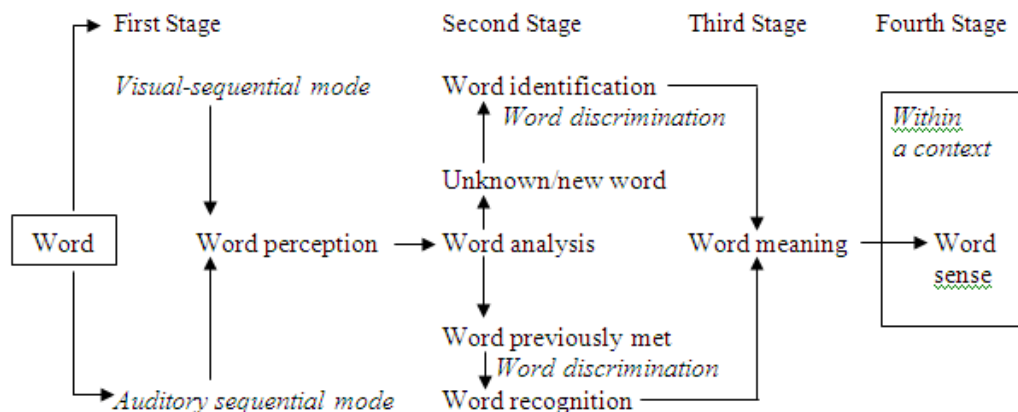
First Stage

Second Stage

Third Stage

Fourth Stage

*Visual-sequential mode*

Word identification

*Word discrimination*

*Within a context*

Unknown/new word

Word

Word perception

Word analysis

Word meaning

Word sense

Word previously met

*Word discrimination*

*Auditory sequential mode*

Word recognition